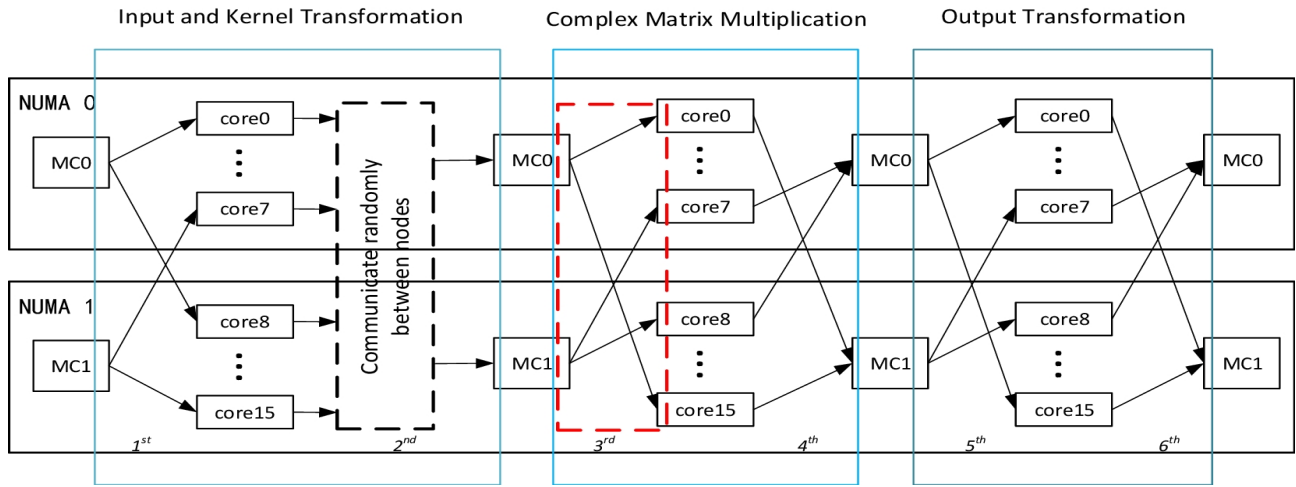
Input and Kernel Transformation

Complex Matrix Multiplication

Output Transformation

NUMA 0

NUMA 1

MC0

MC1

core0

core7

core8

core15

Communicate randomly between nodes

MC0

MC1

core0

core7

core8

core15

MC0

MC1

core0

core7

core8

core15

MC0

MC1

$1^{st}$

$2^{nd}$

$3^{rd}$

$4^{th}$

$5^{th}$

$6^{th}$